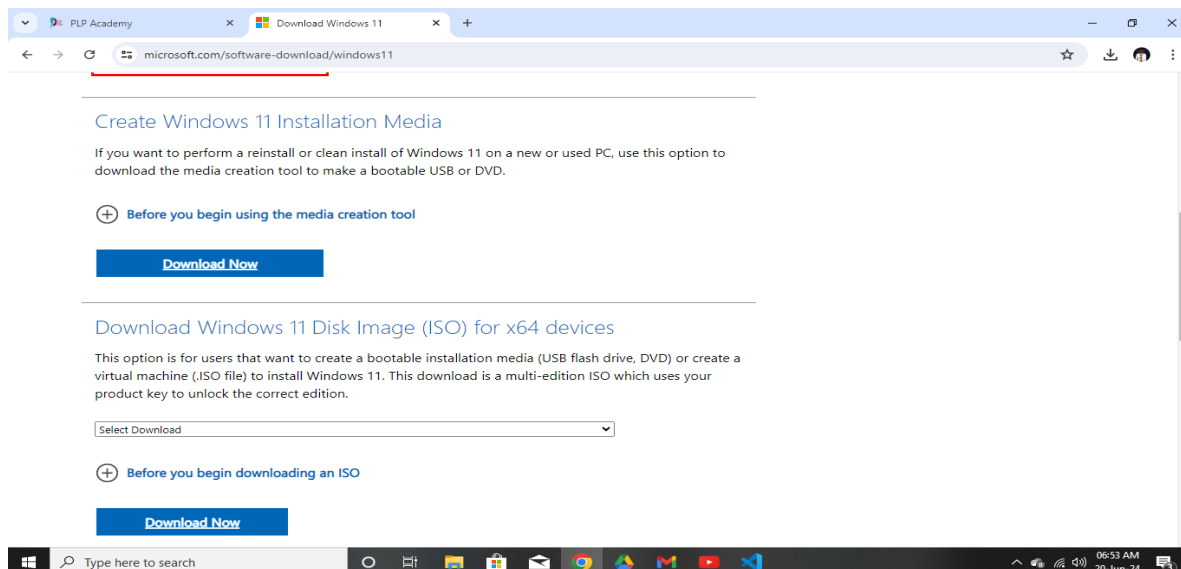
PLP Academy ×
Download Windows 11 ×
+

microsoft.com/software-download/windows11

Create Windows 11 Installation Media

If you want to perform a reinstall or clean install of Windows 11 on a new or used PC, use this option to download the media creation tool to make a bootable USB or DVD.

Before you begin using the media creation tool

Download Now

Download Windows 11 Disk Image (ISO) for x64 devices

This option is for users that want to create a bootable installation media (USB flash drive, DVD) or create a virtual machine (.ISO file) to install Windows 11. This download is a multi-edition ISO which uses your product key to unlock the correct edition.

Select Download

Before you begin downloading an ISO

Download Now

Type here to search

06:53 AM
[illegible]